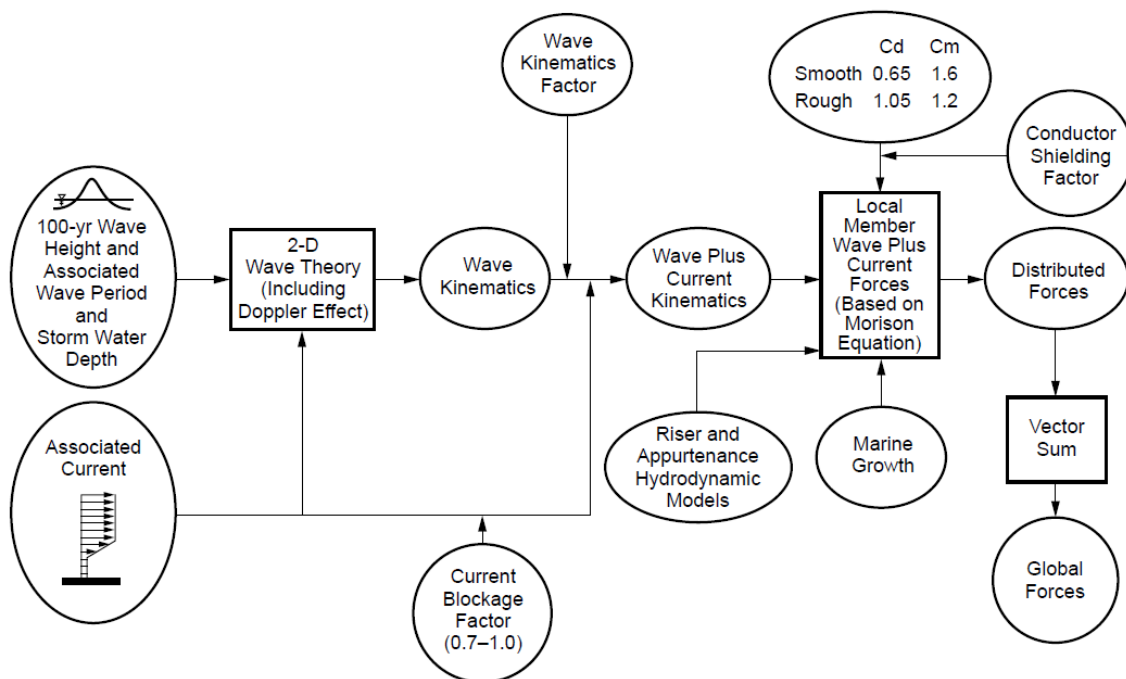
100-yr Wave Height and Associated Wave Period and Storm Water Depth

2-D Wave Theory (Including Doppler Effect)

Wave Kinematics Factor

Wave Kinematics

Wave Plus Current Kinematics

| | Cd | Cm |
|---|---|---|
| Smooth | 0.65 | 1.6 |
| Rough | 1.05 | 1.2 |

Conductor Shielding Factor

Local Member Wave Plus Current Forces (Based on Morison Equation)

Distributed Forces

Associated Current

Current Blockage Factor (0.7–1.0)

Riser and Appurtenance Hydrodynamic Models

Marine Growth

Vector Sum

Global Forces